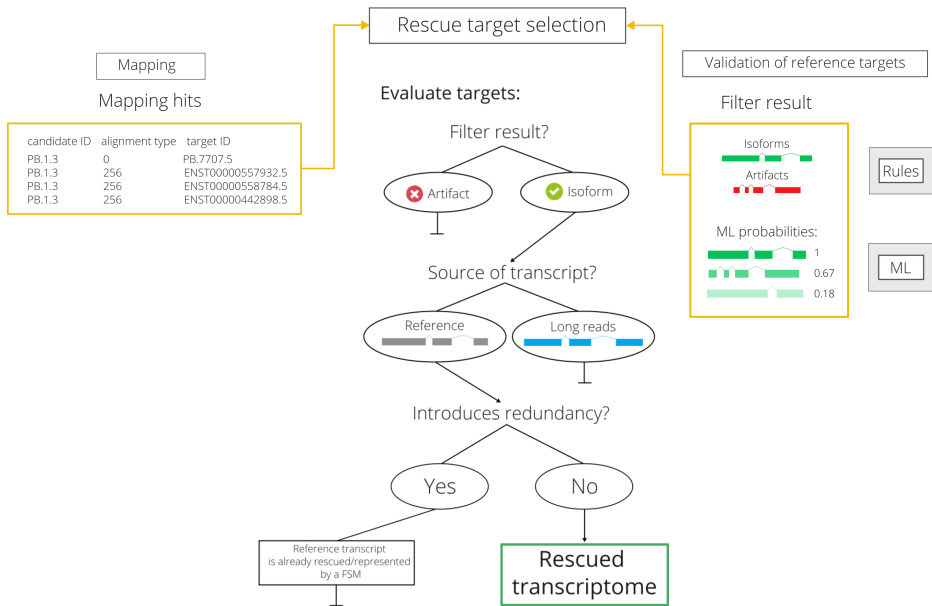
Rescue target selection

Mapping

Mapping hits

| candidate ID | alignment type | target ID |
|---|---|---|
| PB.1.3 | 0 | PB.7707.5 |
| PB.1.3 | 256 | ENST00000557932.5 |
| PB.1.3 | 256 | ENST00000558784.5 |
| PB.1.3 | 256 | ENST00000442898.5 |

Validation of reference targets

Filter result

Isoforms

Artifacts

ML probabilities:

1

0.67

0.18

Rules

ML

Evaluate targets:

Filter result?

Artifact

Isoform

Source of transcript?

Reference

Long reads

Introduces redundancy?

Yes

No

Reference transcript is already rescued/represented by a FSM

Rescued transcriptome